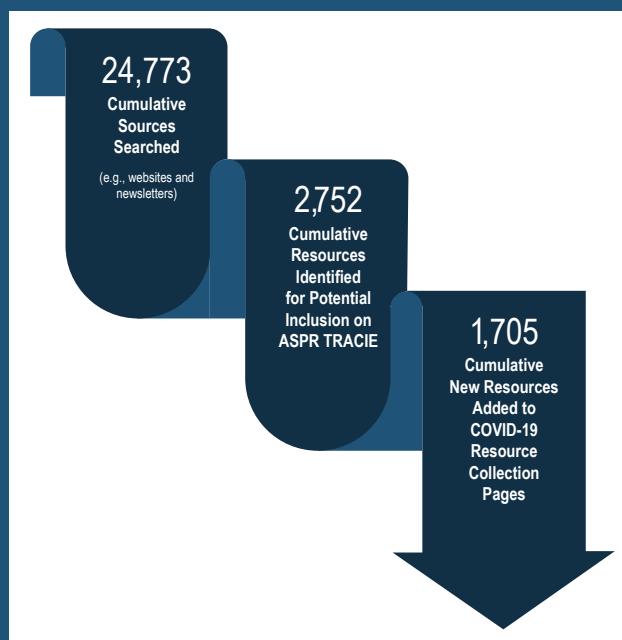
24,773
Cumulative Sources Searched

(e.g., websites and newsletters)

2,752
Cumulative Resources Identified for Potential Inclusion on ASPR TRACIE

1,705
Cumulative New Resources Added to COVID-19 Resource Collection Pages